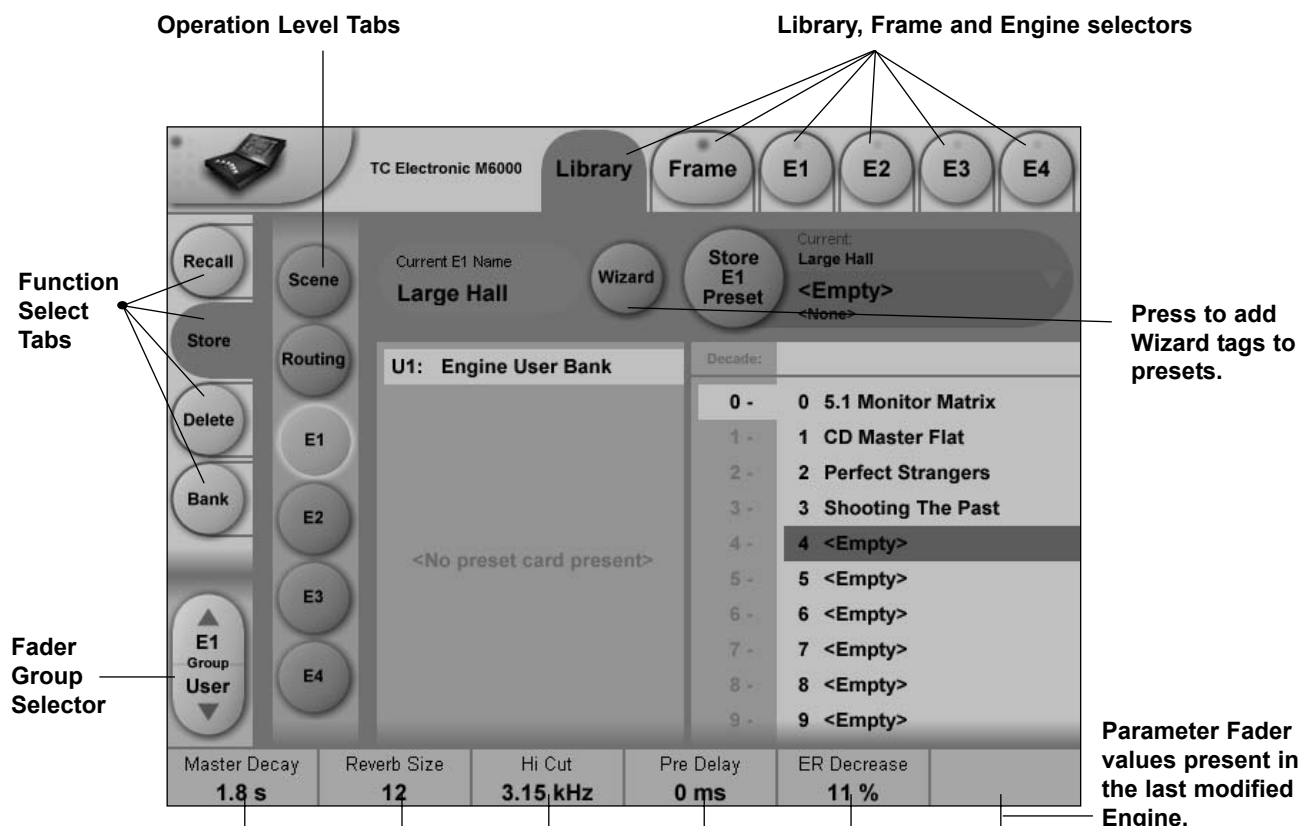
Operation Level Tabs

Library, Frame and Engine selectors

TC Electronic M6000

Library

Frame

E1

E2

E3

E4

Function Select Tabs

Recall

Store

Delete

Bank

Scene

Routing

E1

E2

E3

E4

Current E1 Name

Large Hall

Wizard

Store E1 Preset

Current:

Large Hall

<Empty>

<None>

Press to add Wizard tags to presets.

U1: Engine User Bank

<No preset card present>

Decade:

0 -
1 -
2 -
3 -
4 -
5 -
6 -
7 -
8 -
9 -

0 5.1 Monitor Matrix
1 CD Master Flat
2 Perfect Strangers
3 Shooting The Past
4 <Empty>
5 <Empty>
6 <Empty>
7 <Empty>
8 <Empty>
9 <Empty>

Fader Group Selector

E1
Group
User

| Master Decay | Reverb Size | Hi Cut | Pre Delay | ER Decrease | |
|---|---|---|---|---|---|
| 1.8 s | 12 | 3.15 kHz | 0 ms | 11 % | |

Parameter Fader values present in the last modified Engine.